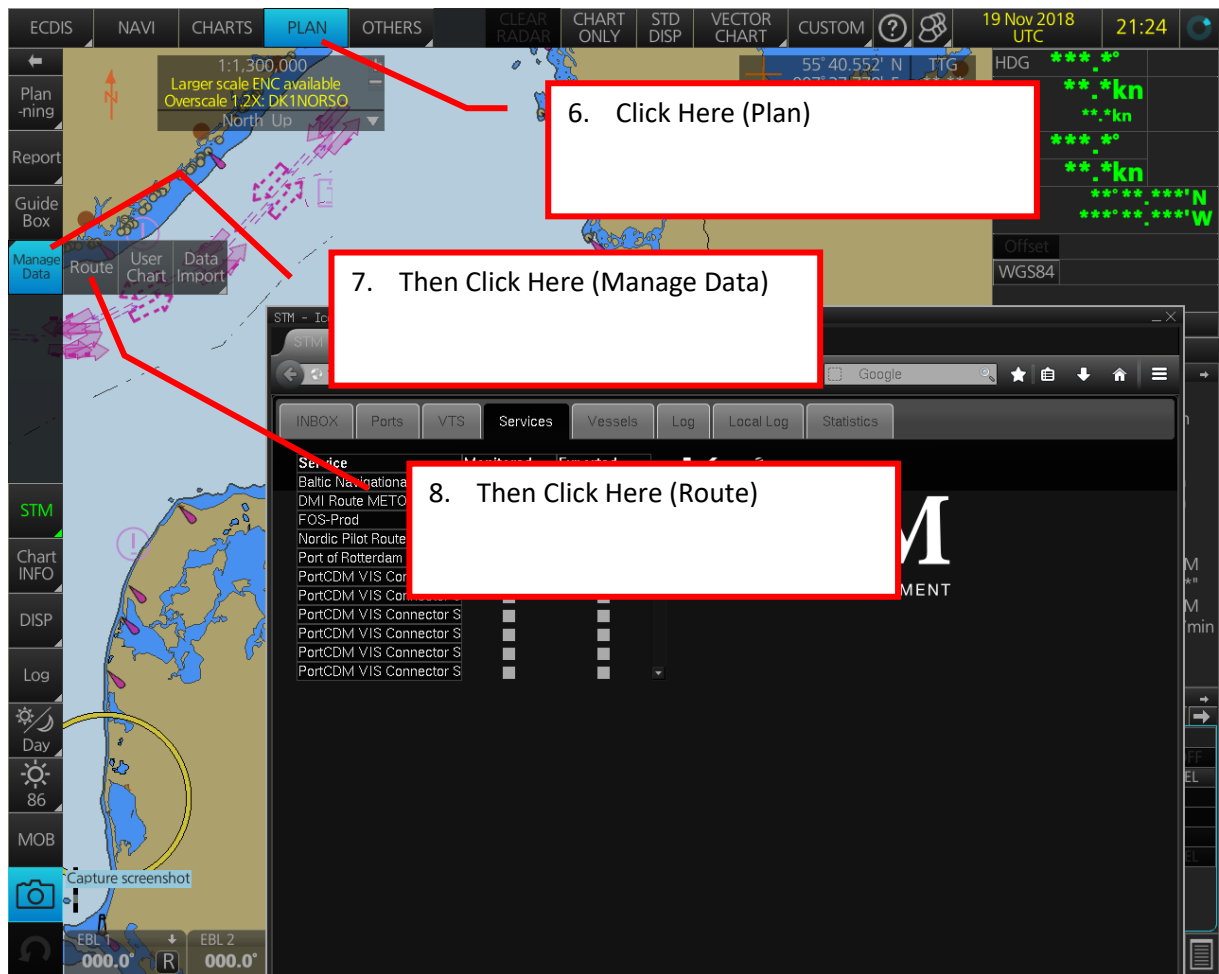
ECDIS NAVI CHARTS PLAN OTHERS CLEAR RADAR CHART ONLY STD DISP VECTOR CHART CUSTOM 19 Nov 2018 UTC 21:24

Plan -ning
Report
Guide Box
Manage Data
Route
User Chart
Data Import

1:1,300,000
Larger scale ENC available
Overscale 1.2X: DK1NORSO
North Up

55°40.552' N
TTG

HDG ***.*°
**.*kn
**.*kn
***.*°
**.*kn
**°**.***'N
***°**.***'W
Offset
WGS84

6. Click Here (Plan)

7. Then Click Here (Manage Data)

8. Then Click Here (Route)

STM - Ic
Google

INBOX Ports VTS Services Vessels Log Local Log Statistics

Service
Baltic Navigationa
DMI Route METO
FOS-Prod
Nordic Pilot Route
Port of Rotterdam
PortCDM VIS Con
PortCDM VIS Co
PortCDM VIS Connector S
PortCDM VIS Connector S
PortCDM VIS Connector S
PortCDM VIS Connector S
PortCDM VIS Connector S

M
MENT

STM
Chart INFO
DISP
Log
Day
86
MOB
Capture screenshot

EBL 1 000.0° R EBL 2 000.0°